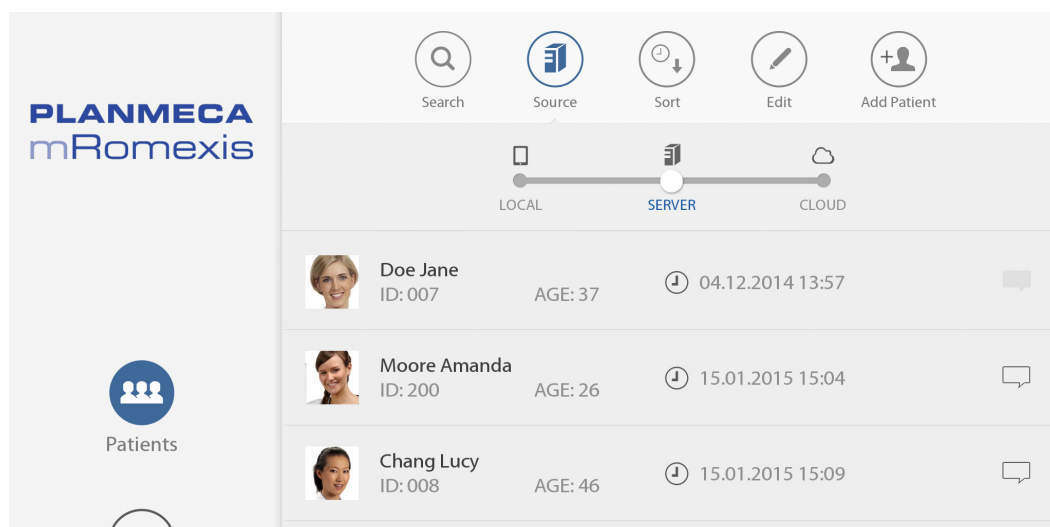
PLANMECA
mRomexis

Search
Source
Sort
Edit
Add Patient

LOCAL
SERVER
CLOUD

Doe Jane
ID: 007
AGE: 37
04.12.2014 13:57

Moore Amanda
ID: 200
AGE: 26
15.01.2015 15:04

Chang Lucy
ID: 008
AGE: 46
15.01.2015 15:09

Patients